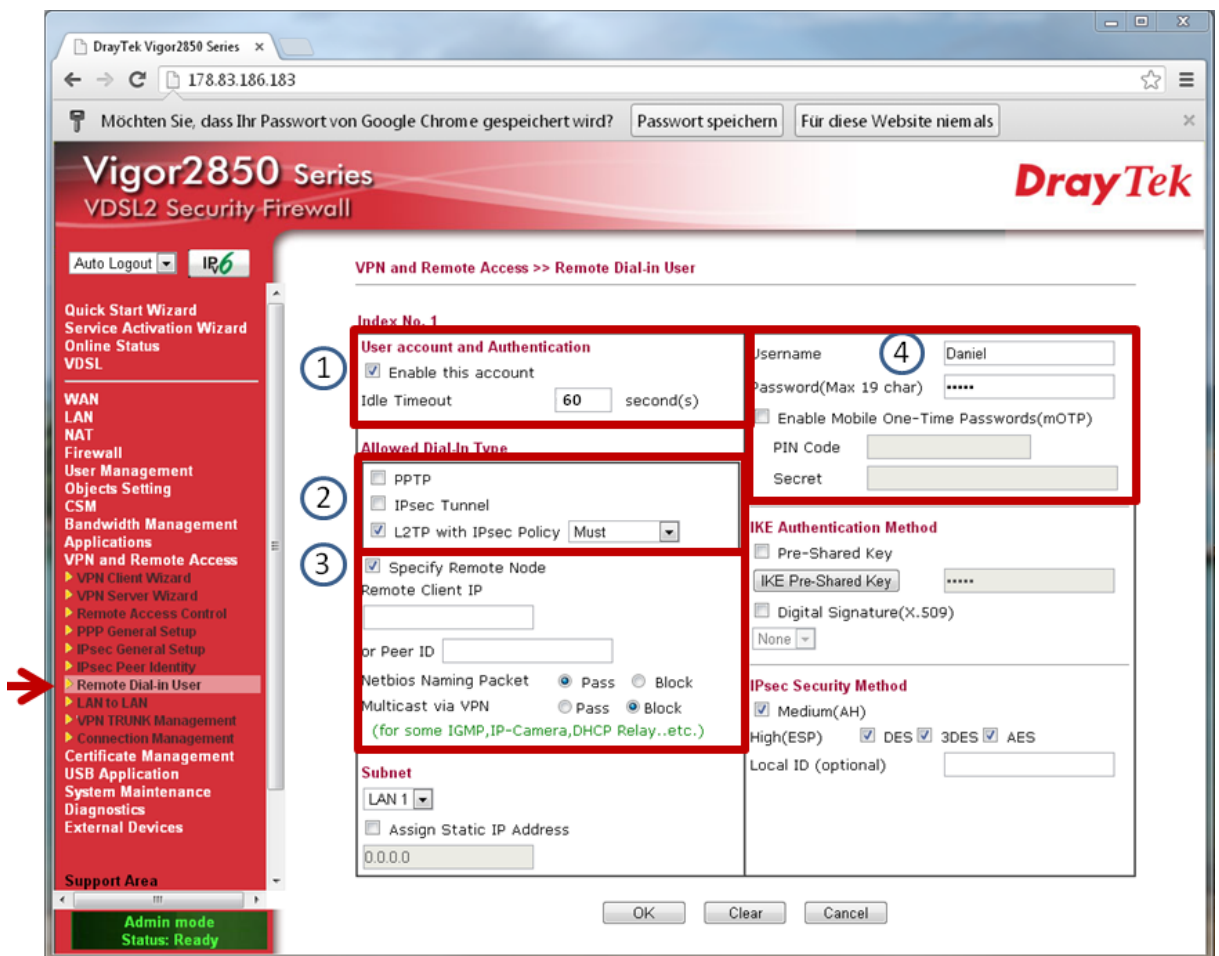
DrayTek Vigor2850 Series ×

178.83.186.183

Möchten Sie, dass Ihr Passwort von Google Chrome gespeichert wird?
Passwort speichern
Für diese Website niemals

Vigor2850 Series
VDSL2 Security Firewall
DrayTek

Auto Logout
IPv6

Quick Start Wizard
Service Activation Wizard
Online Status
VDSL
WAN
LAN
NAT
Firewall
User Management
Objects Setting
CSM
Bandwidth Management
Applications
VPN and Remote Access
VPN Client Wizard
VPN Server Wizard
Remote Access Control
PPP General Setup
IPsec General Setup
IPsec Peer Identity
Remote Dial-in User
LAN to LAN
VPN TRUNK Management
Connection Management
Certificate Management
USB Application
System Maintenance
Diagnostics
External Devices
Support Area

Admin mode
Status: Ready

VPN and Remote Access >> Remote Dial-in User

Index No. 1

1
User account and Authentication
Enable this account
Idle Timeout 60 second(s)

Allowed Dial-In Type

2
PPTP
IPsec Tunnel
L2TP with IPsec Policy Must

3
Specify Remote Node
Remote Client IP

or Peer ID
Netbios Naming Packet Pass Block
Multicast via VPN Pass Block
(for some IGMP,IP-Camera,DHCP Relay..etc.)

Subnet
LAN 1
Assign Static IP Address
0.0.0.0

4
Username Daniel
Password(Max 19 char) •••••
Enable Mobile One-Time Passwords(mOTP)
PIN Code
Secret

IKE Authentication Method
Pre-Shared Key
IKE Pre-Shared Key •••••
Digital Signature(X.509)
None

IPsec Security Method
Medium(AH)
High(ESP) DES 3DES AES
Local ID (optional)

OK Clear Cancel